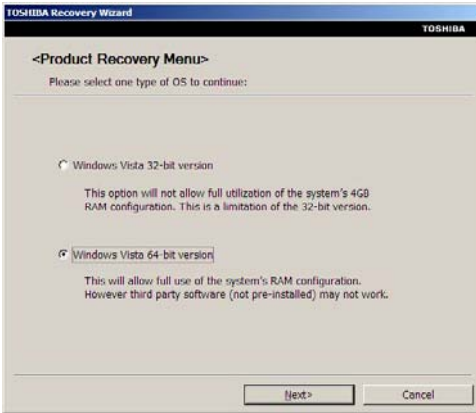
TOSHIBA Recovery Wizard

TOSHIBA

<Product Recovery Menu>

Please select one type of OS to continue:

Windows Vista 32-bit version

This option will not allow full utilization of the system's 4GB RAM configuration. This is a limitation of the 32-bit version.

Windows Vista 64-bit version

This will allow full use of the system's RAM configuration. However third party software (not pre-installed) may not work.

Next>

Cancel